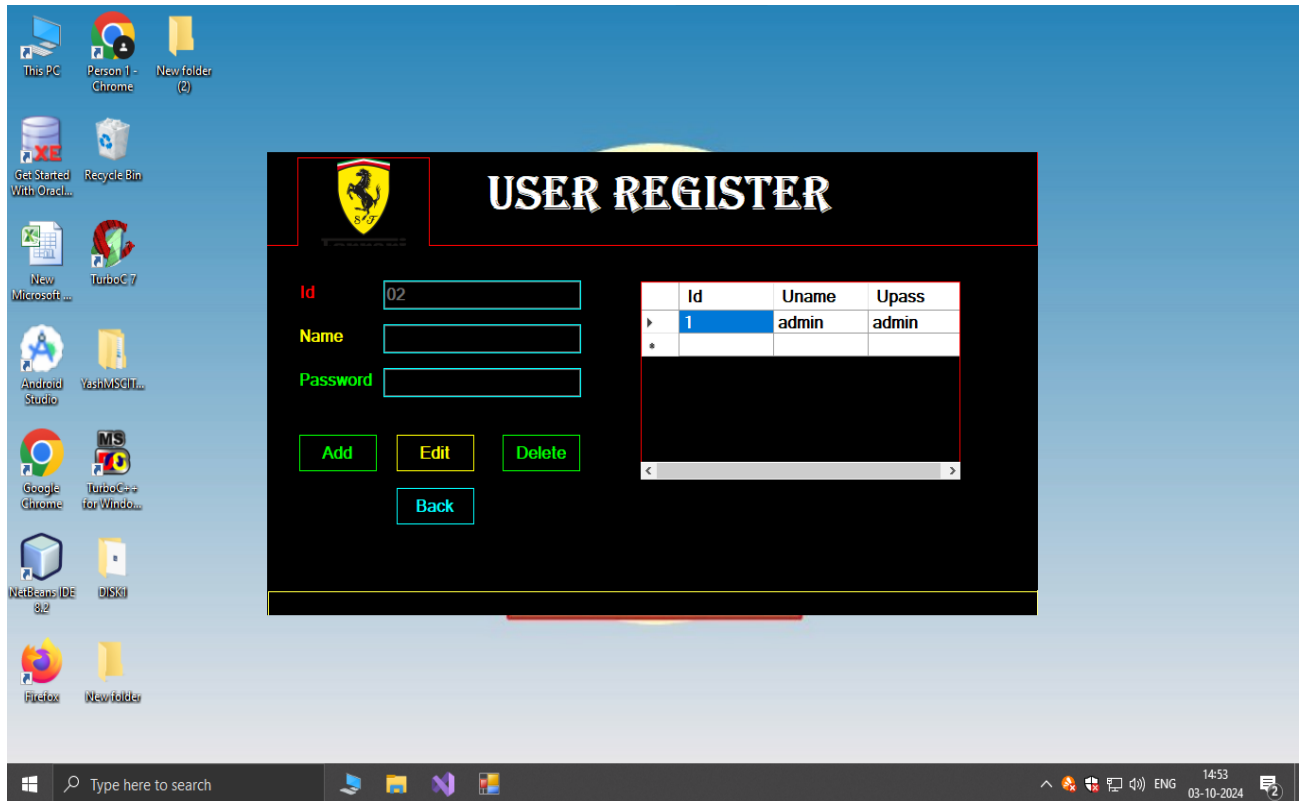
This PC

Person 1 - Chrome

New folder (2)

Get Started With Oracl...

Recycle Bin

New Microsoft ...

TurboC 7

Android Studio

YashMSCIT...

Google Chrome

MS TC
TurboC++ for Windo...

NetBeans IDE 8.2

DISK1

Firefox

New folder

USER REGISTER

Id 02

Name

Password

Add Edit Delete

Back

| | Id | Uname | Upass |
|---|---|---|---|
| ▸ | 1 | admin | admin |
| * | | | |

Type here to search

ENG 14:53 03-10-2024

2